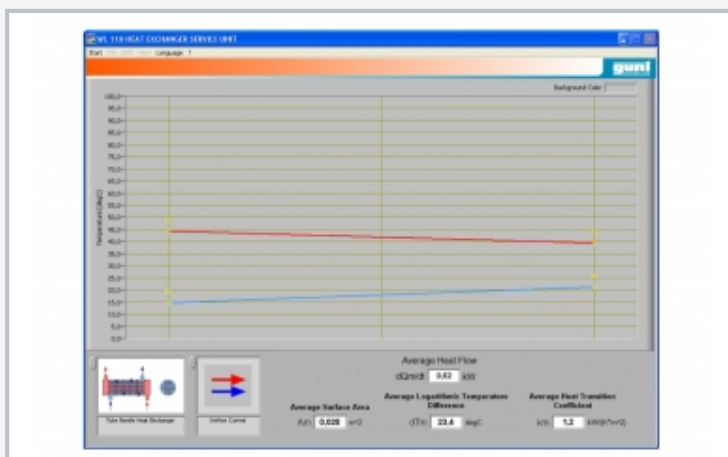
WL 110 HEAT EXCHANGER SERVICE UNIT
Start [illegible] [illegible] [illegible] Language ?
gunt
Background Color
100,0
95,0
90,0
85,0
80,0
75,0
70,0
65,0
60,0
55,0
50,0
45,0
40,0
35,0
30,0
25,0
20,0
15,0
10,0
5,0
0,0
Temperature [degC]
Average Heat Flow
dQ/dt 0,63 kW
Average Surface Area
A 0,020 m^2
Average Logarithmic Temperature Difference
dT 23,4 degC
Average Heat Transition Coefficient
k 1,3 kW/(K*m^2)
Tube Bundle Heat Exchanger
Uniflow Current